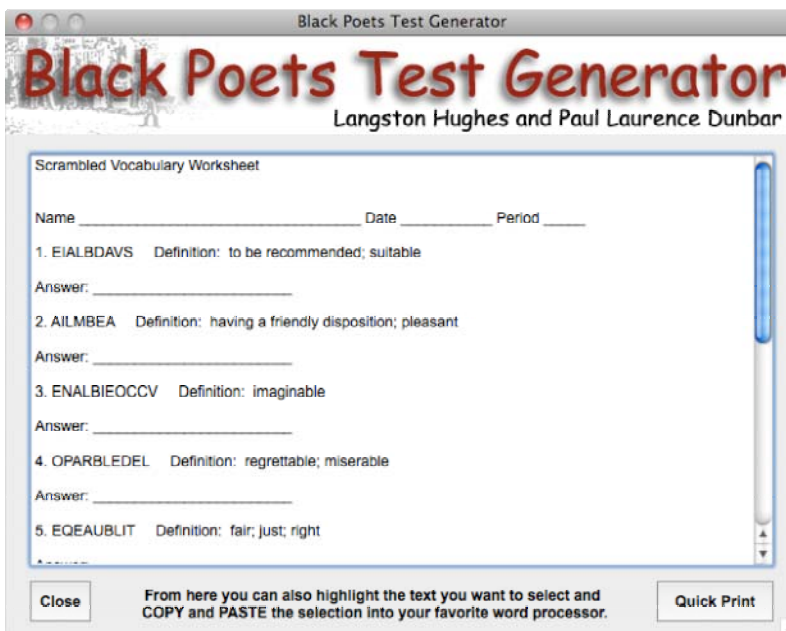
Black Poets Test Generator

Black Poets Test Generator
Langston Hughes and Paul Laurence Dunbar

Scrambled Vocabulary Worksheet

Name ________________________________ Date __________ Period _____

1. EIALBDAVS Definition: to be recommended; suitable

Answer: ______________________

2. AILMBEA Definition: having a friendly disposition; pleasant

Answer: ______________________

3. ENALBIEOCCV Definition: imaginable

Answer: ______________________

4. OPARBLEDEL Definition: regrettable; miserable

Answer: ______________________

5. EQEAUBLIT Definition: fair; just; right

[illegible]

Close

From here you can also highlight the text you want to select and COPY and PASTE the selection into your favorite word processor.

Quick Print